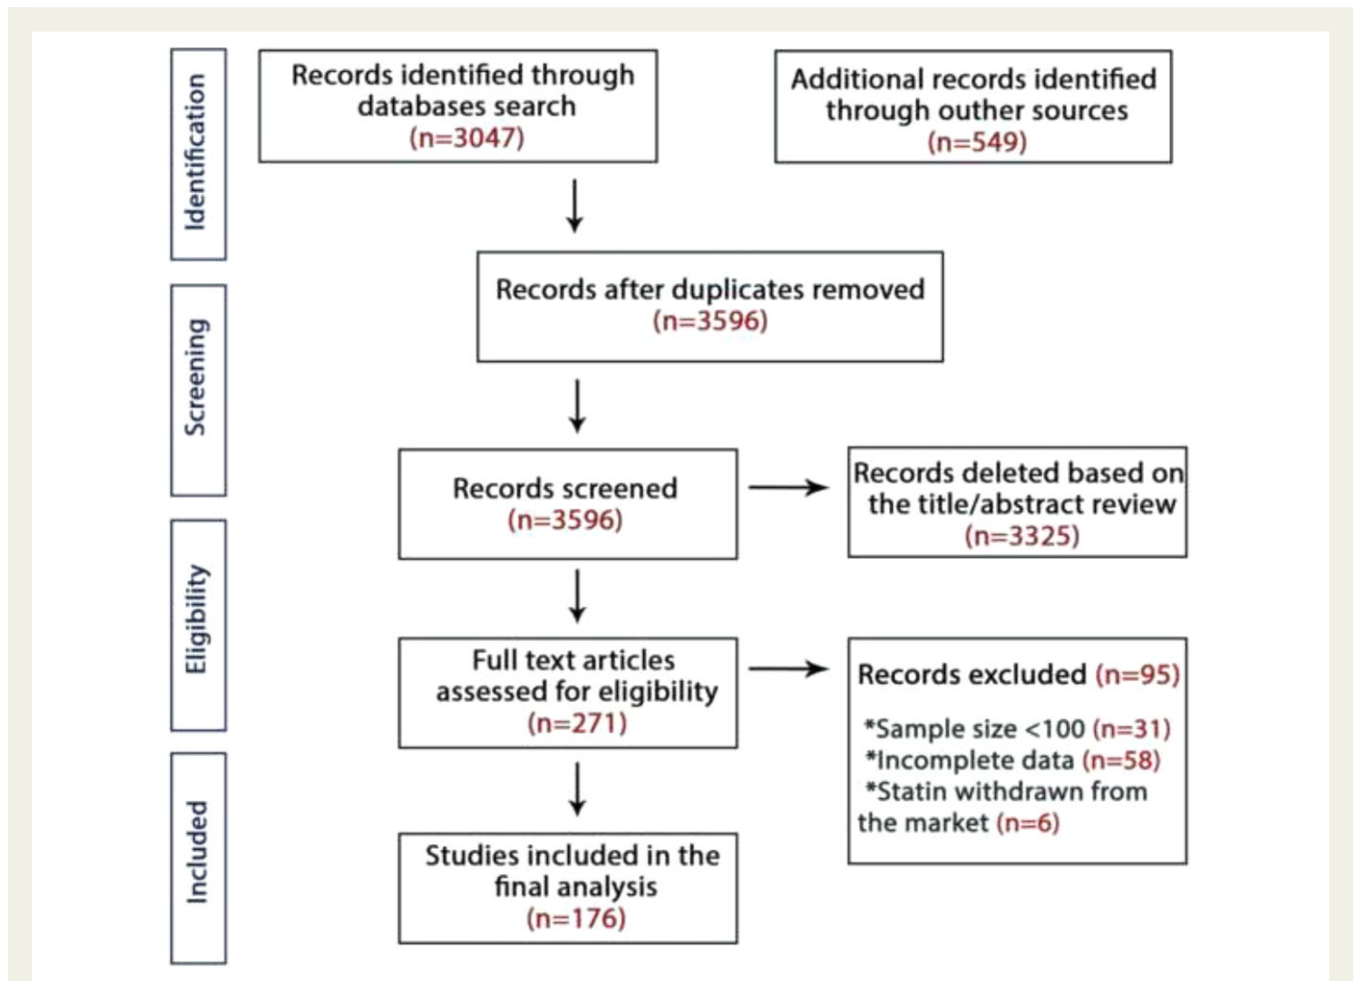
Identification

Records identified through databases search (n=3047)

Additional records identified through outher sources (n=549)

Screening

Records after duplicates removed (n=3596)

Records screened (n=3596)

Records deleted based on the title/abstract review (n=3325)

Eligibility

Full text articles assessed for eligibility (n=271)

Records excluded (n=95)

*Sample size <100 (n=31)
*Incomplete data (n=58)
*Statin withdrawn from the market (n=6)

Included

Studies included in the final analysis (n=176)